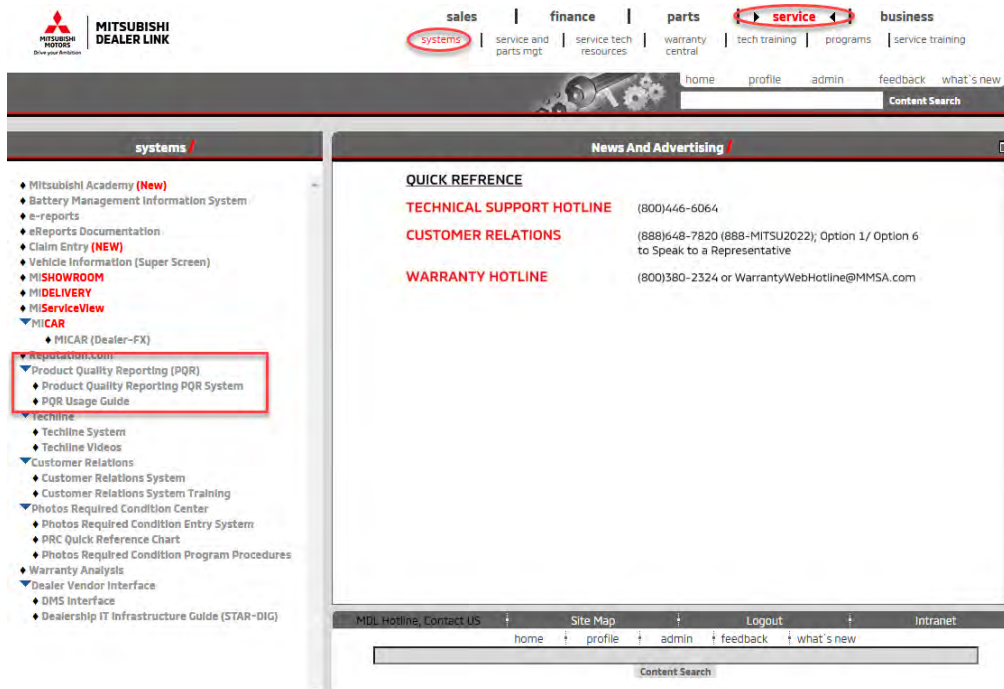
MITSUBISHI MOTORS
Drive your Ambition
MITSUBISHI DEALER LINK

sales | finance | parts | service | business

systems | service and parts mgt | service tech resources | warranty central | tech training | programs | service training

home profile admin feedback what`s new

Content Search

systems

♦ Mitsubishi Academy (New)
♦ Battery Management Information System
♦ e-reports
♦ eReports Documentation
♦ Claim Entry (NEW)
♦ Vehicle Information (Super Screen)
♦ MiSHOWROOM
♦ MiDELIVERY
♦ MiServiceView
MiCAR
♦ MiCAR (Dealer-FX)
♦ Reputation.com
Product Quality Reporting (PQR)
♦ Product Quality Reporting PQR System
♦ PQR Usage Guide
Techline
♦ Techline System
♦ Techline Videos
Customer Relations
♦ Customer Relations System
♦ Customer Relations System Training
Photos Required Condition Center
♦ Photos Required Condition Entry System
♦ PRC Quick Reference Chart
♦ Photos Required Condition Program Procedures
♦ Warranty Analysis
Dealer Vendor Interface
♦ DMS Interface
♦ Dealership IT Infrastructure Guide (STAR-DIG)

News And Advertising

QUICK REFRENCE

TECHNICAL SUPPORT HOTLINE (800)446-6064

CUSTOMER RELATIONS (888)648-7820 (888-MITSU2022); Option 1/ Option 6 to Speak to a Representative

WARRANTY HOTLINE (800)380-2324 or WarrantyWebHotline@MMSA.com

MDL Hotline, Contact US | Site Map | Logout | Intranet

home | profile | admin | feedback | what`s new

Content Search